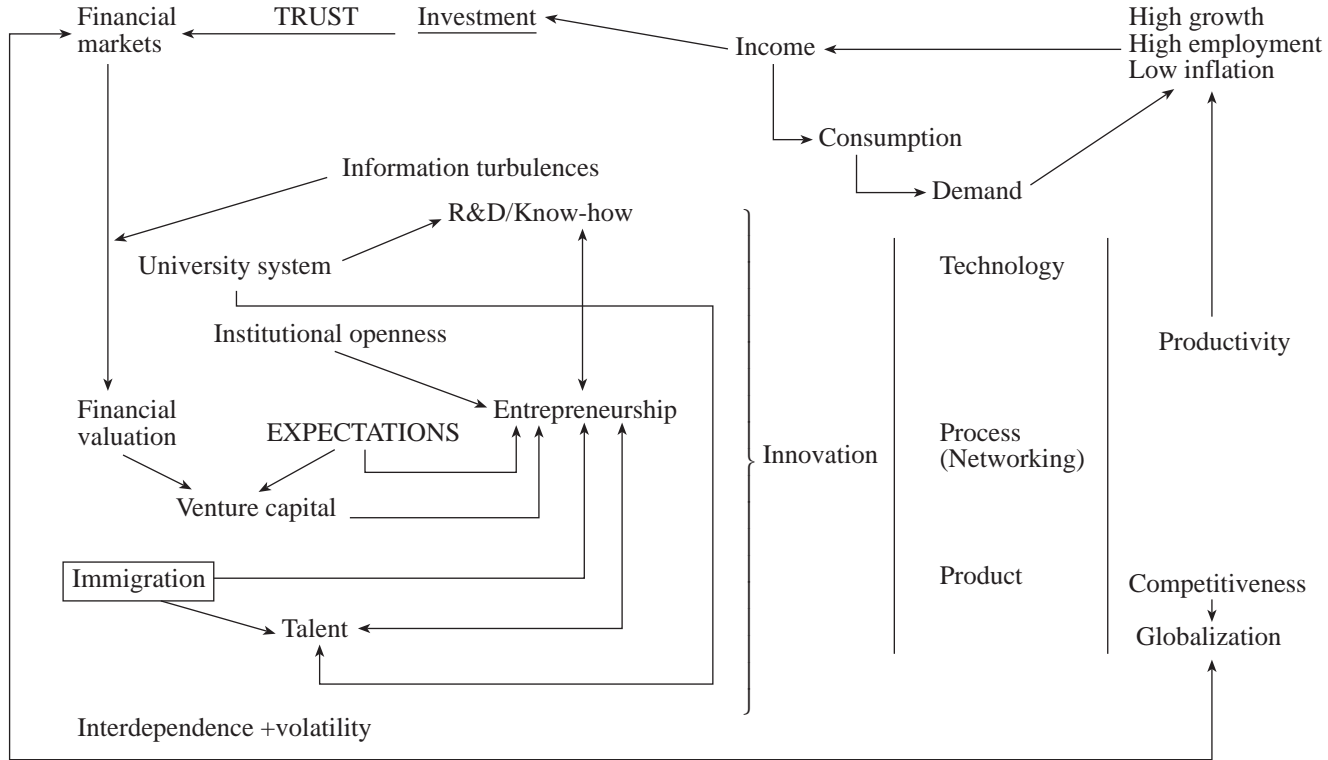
Financial markets
TRUST
Investment
Income
High growth
High employment
Low inflation
Consumption
Information turbulences
Demand
R&D/Know-how
University system
Technology
Institutional openness
Productivity
Financial valuation
Entrepreneurship
EXPECTATIONS
Innovation
Process (Networking)
Venture capital
Immigration
Product
Competitiveness
Talent
Globalization
Interdependence +volatility